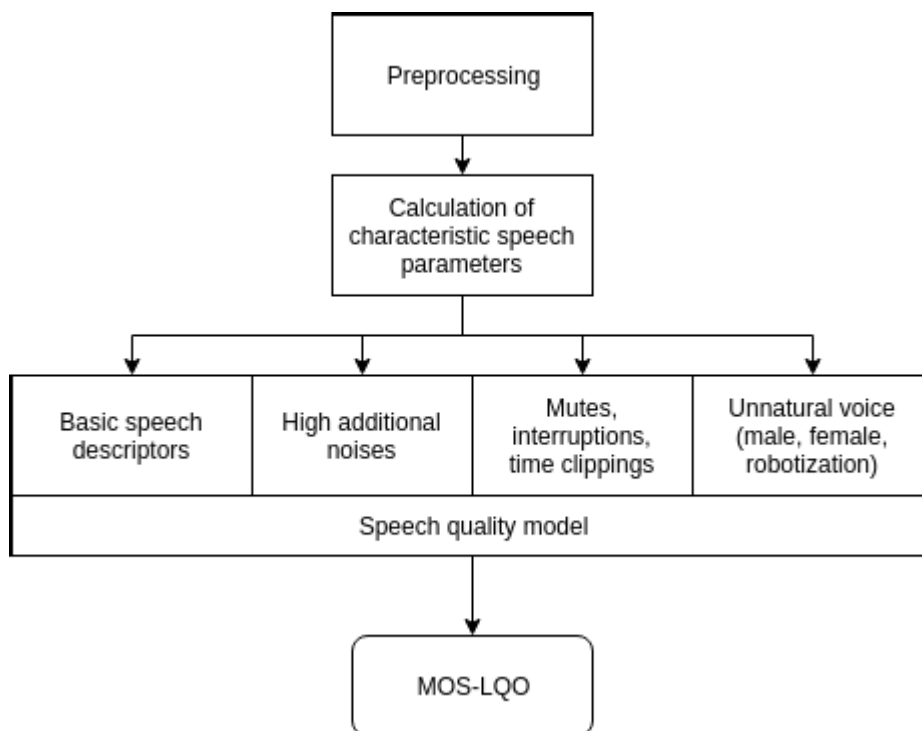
Preprocessing

Calculation of characteristic speech parameters

Basic speech descriptors

High additional noises

Mutes, interruptions, time clippings

Unnatural voice (male, female, robotization)

Speech quality model

MOS-LQO